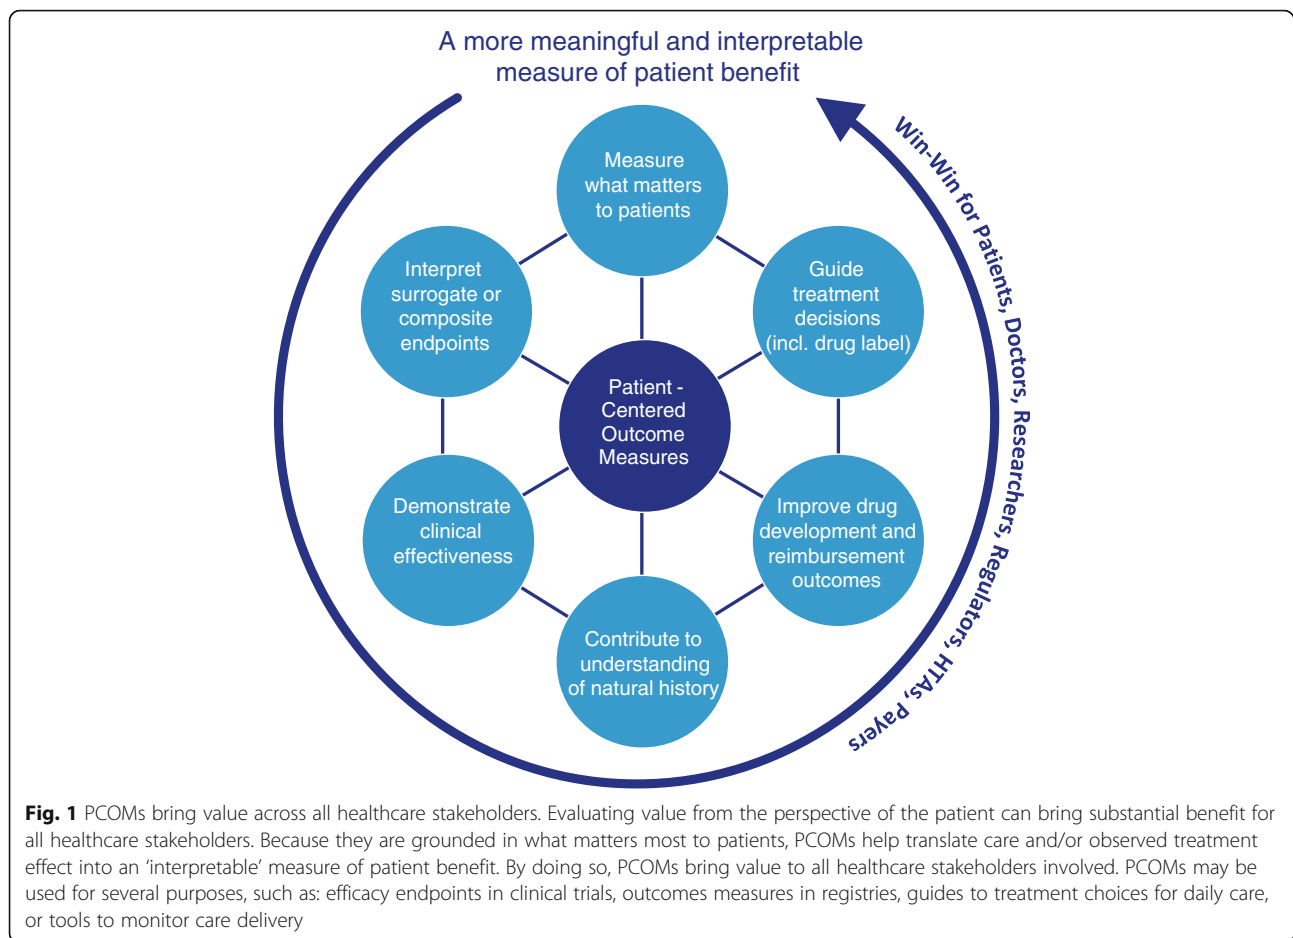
A more meaningful and interpretable measure of patient benefit

Win-Win for Patients, Doctors, Researchers, Regulators, HTAs, Payers

Measure what matters to patients

Guide treatment decisions (incl. drug label)

Improve drug development and reimbursement outcomes

Contribute to understanding of natural history

Demonstrate clinical effectiveness

Interpret surrogate or composite endpoints

Patient - Centered Outcome Measures

**Fig. 1** PCOMs bring value across all healthcare stakeholders. Evaluating value from the perspective of the patient can bring substantial benefit for all healthcare stakeholders. Because they are grounded in what matters most to patients, PCOMs help translate care and/or observed treatment effect into an 'interpretable' measure of patient benefit. By doing so, PCOMs bring value to all healthcare stakeholders involved. PCOMs may be used for several purposes, such as: efficacy endpoints in clinical trials, outcomes measures in registries, guides to treatment choices for daily care, or tools to monitor care delivery